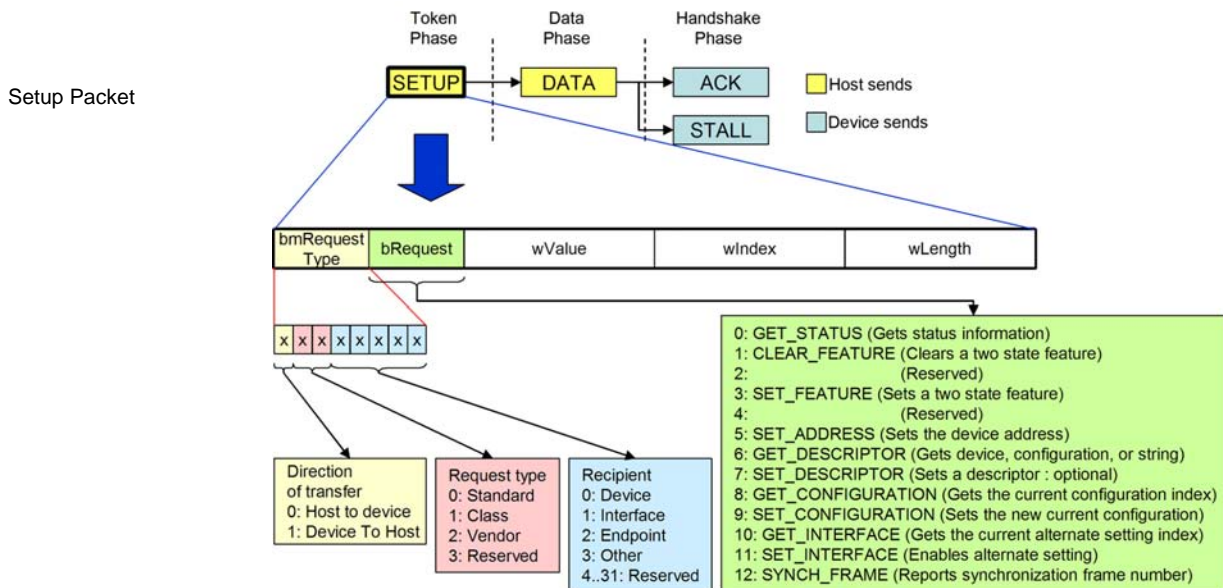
Setup Packet

Token Phase
Data Phase
Handshake Phase

SETUP
DATA
ACK
STALL
Host sends
Device sends

bmRequest Type
bRequest
wValue
wIndex
wLength

x x x x x x x x

0: GET_STATUS (Gets status information)
1: CLEAR_FEATURE (Clears a two state feature)
2: (Reserved)
3: SET_FEATURE (Sets a two state feature)
4: (Reserved)
5: SET_ADDRESS (Sets the device address)
6: GET_DESCRIPTOR (Gets device, configuration, or string)
7: SET_DESCRIPTOR (Sets a descriptor : optional)
8: GET_CONFIGURATION (Gets the current configuration index)
9: SET_CONFIGURATION (Sets the new current configuration)
10: GET_INTERFACE (Gets the current alternate setting index)
11: SET_INTERFACE (Enables alternate setting)
12: SYNCH_FRAME (Reports synchronization frame number)

Direction of transfer
0: Host to device
1: Device To Host

Request type
0: Standard
1: Class
2: Vendor
3: Reserved

Recipient
0: Device
1: Interface
2: Endpoint
3: Other
4..31: Reserved